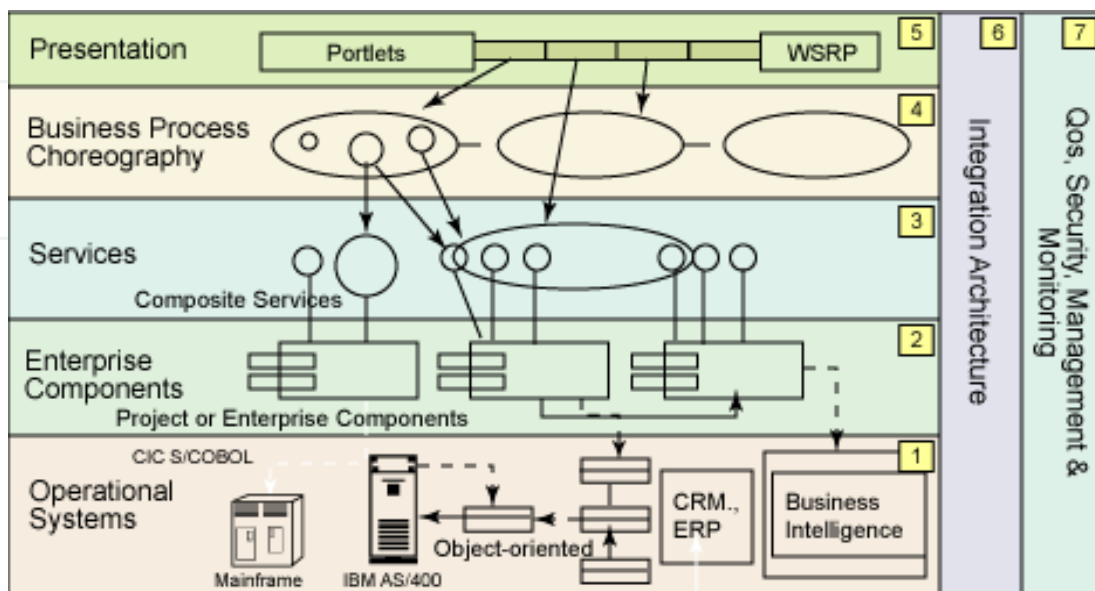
Presentation
Portlets
WSRP
5
6
7
Business Process Choreography
4
Services
3
Composite Services
Enterprise Components
2
Project or Enterprise Components
CIC S/COBOL
Operational Systems
1
CRM., ERP
Business Intelligence
Object-oriented
Mainframe
IBM AS/400
Integration Architecture
Qos, Security, Management & Monitoring